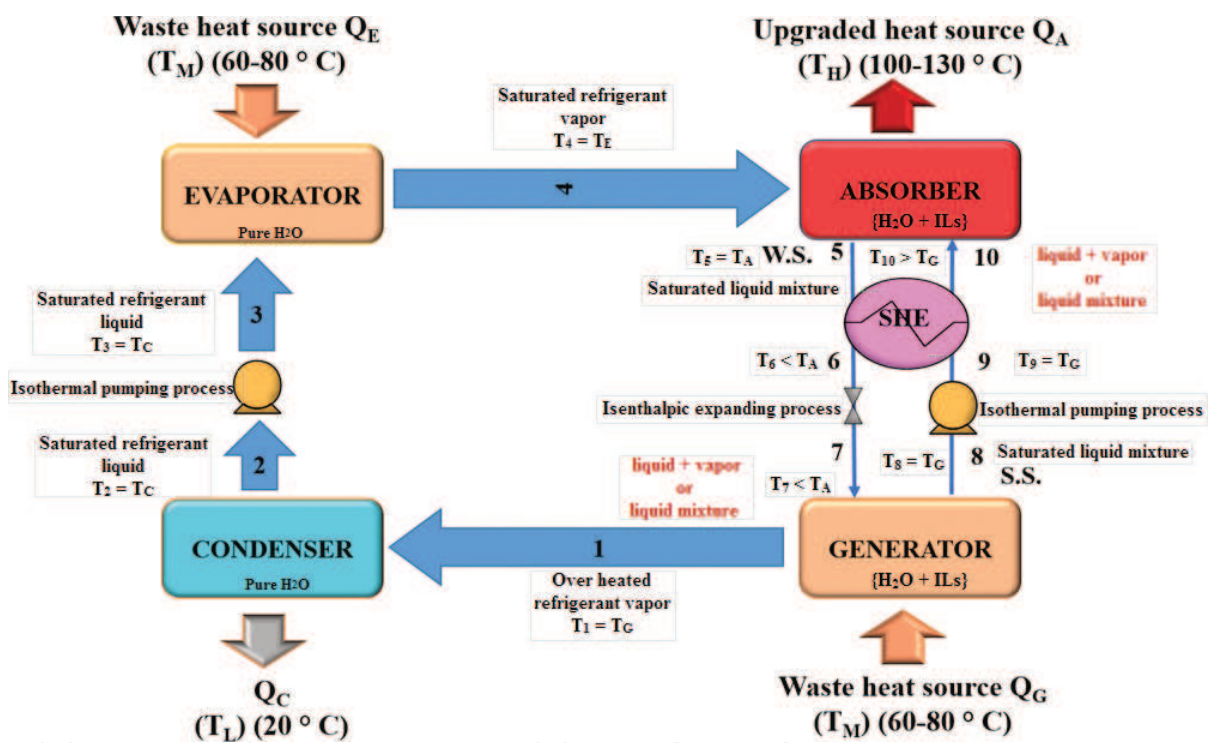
Waste heat source $Q_E$
$(T_M)$ (60-80 ° C)

Upgraded heat source $Q_A$
$(T_H)$ (100-130 ° C)

Saturated refrigerant vapor
$T_4 = T_E$

EVAPORATOR
Pure $H_2O$

4

ABSORBER
$\{H_2O + ILs\}$

$T_5 = T_A$ W.S.

5

$T_{10} > T_G$

10

liquid + vapor
or
liquid mixture

Saturated liquid mixture

Saturated refrigerant liquid
$T_3 = T_C$

3

SHE

$T_6 < T_A$

6

9

$T_9 = T_G$

Isothermal pumping process

Isenthalpic expanding process

Isothermal pumping process

7

Saturated refrigerant liquid
$T_2 = T_C$

2

$T_8 = T_G$

8

Saturated liquid mixture
S.S.

liquid + vapor
or
liquid mixture

$T_7 < T_A$

CONDENSER
Pure $H_2O$

1

GENERATOR
$\{H_2O + ILs\}$

Over heated refrigerant vapor
$T_1 = T_G$

$Q_C$
$(T_L)$ (20 ° C)

Waste heat source $Q_G$
$(T_M)$ (60-80 ° C)